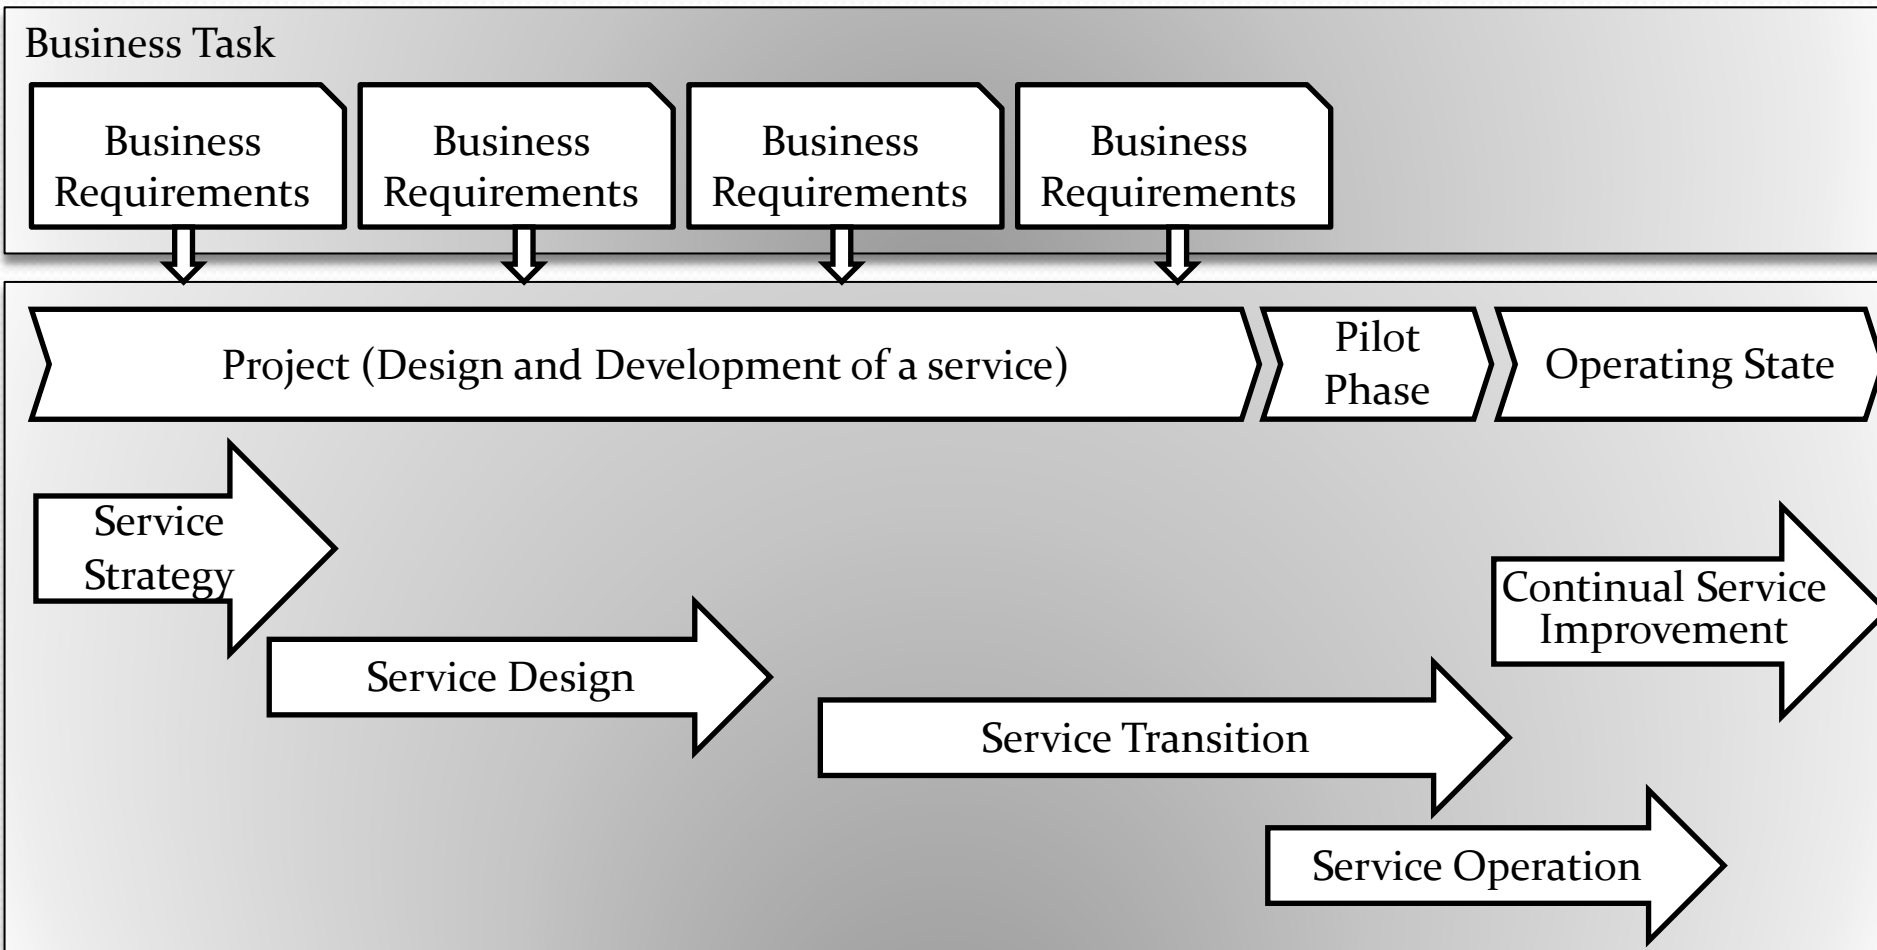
Business Task

Business Requirements

Business Requirements

Business Requirements

Business Requirements

Project (Design and Development of a service)

Pilot Phase

Operating State

Service Strategy

Service Design

Service Transition

Continual Service Improvement

Service Operation